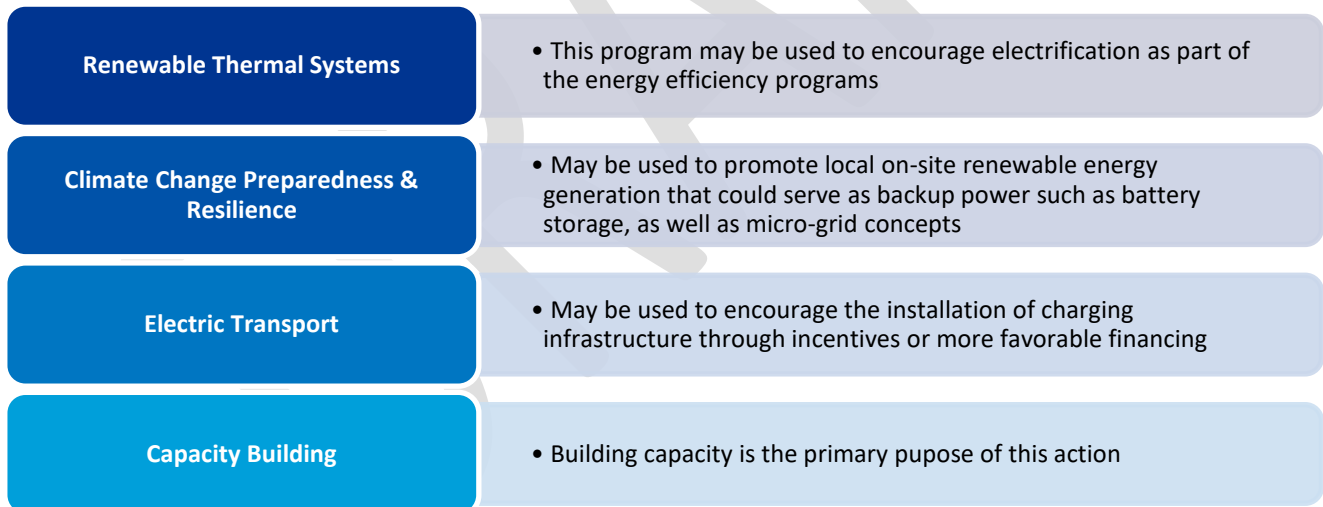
Renewable Thermal Systems

• This program may be used to encourage electrification as part of the energy efficiency programs

Climate Change Preparedness & Resilience

• May be used to promote local on-site renewable energy generation that could serve as backup power such as battery storage, as well as micro-grid concepts

Electric Transport

• May be used to encourage the installation of charging infrastructure through incentives or more favorable financing

Capacity Building

• Building capacity is the primary pupose of this action